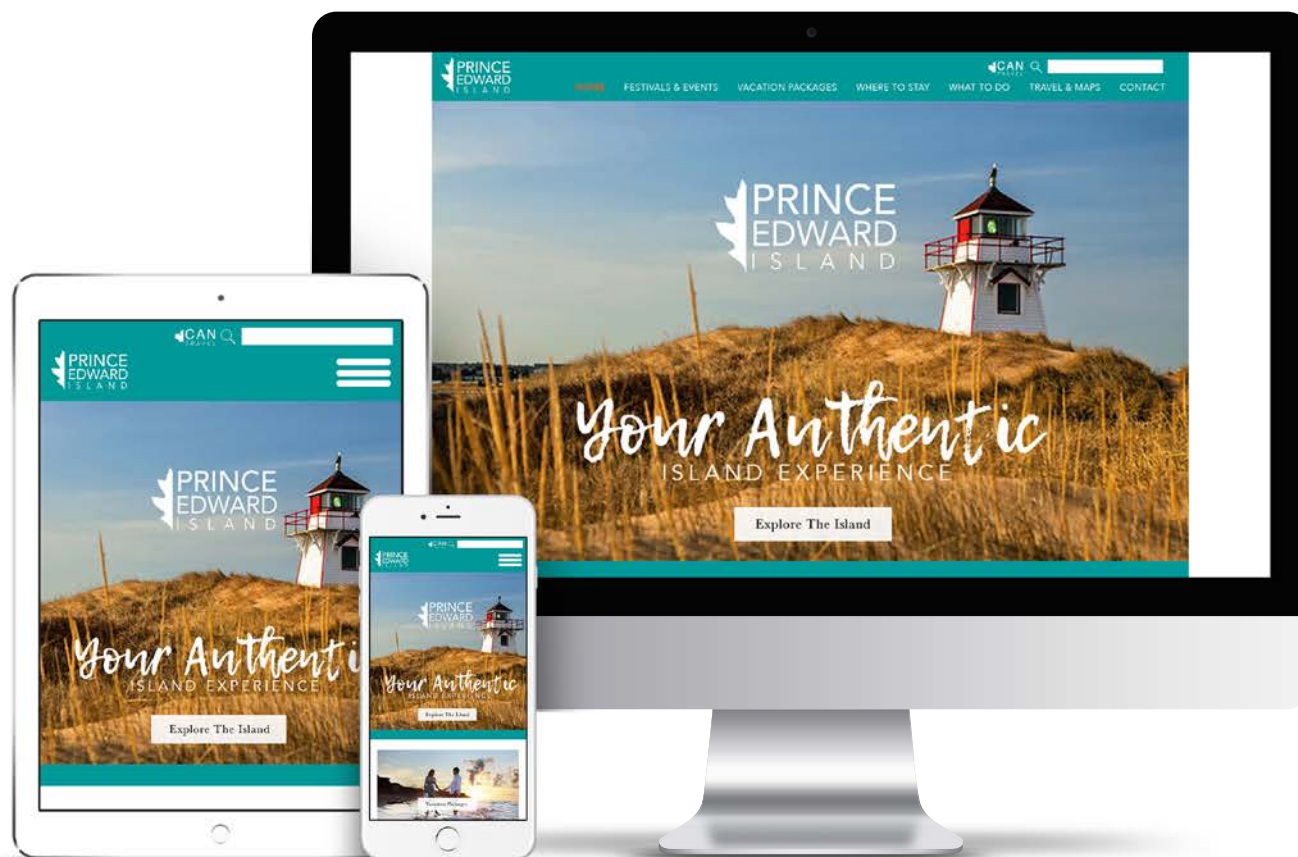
PRINCE EDWARD ISLAND

CAN TRAVEL

HOME FESTIVALS & EVENTS VACATION PACKAGES WHERE TO STAY WHAT TO DO TRAVEL & MAPS CONTACT

PRINCE EDWARD ISLAND

Your Authentic
ISLAND EXPERIENCE

Explore The Island

CAN TRAVEL

PRINCE EDWARD ISLAND

PRINCE EDWARD ISLAND

Your Authentic
ISLAND EXPERIENCE

Explore The Island

CAN

PRINCE EDWARD ISLAND

PRINCE EDWARD ISLAND

Your Authentic
ISLAND EXPERIENCE

Explore The Island

Vacation Packages